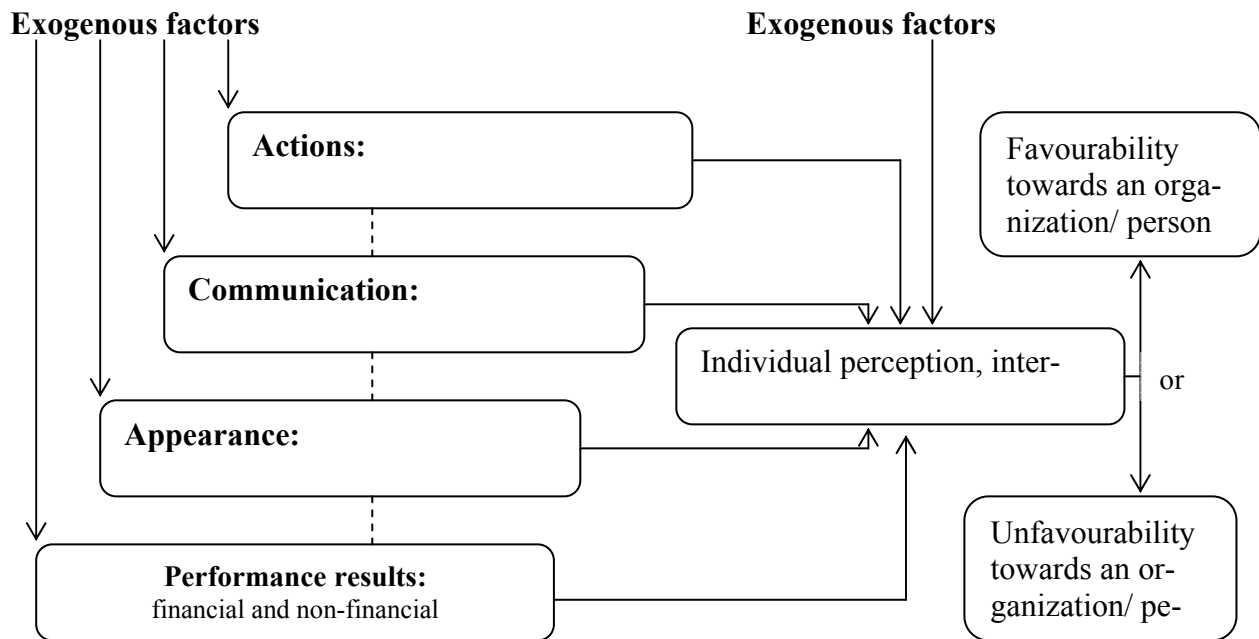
Exogenous factors

Exogenous factors

Actions:

Communication:

Appearance:

Performance results:
financial and non-financial

Individual perception, inter-

Favourability towards an organization/ person

or

Unfavourability towards an organization/ pe-